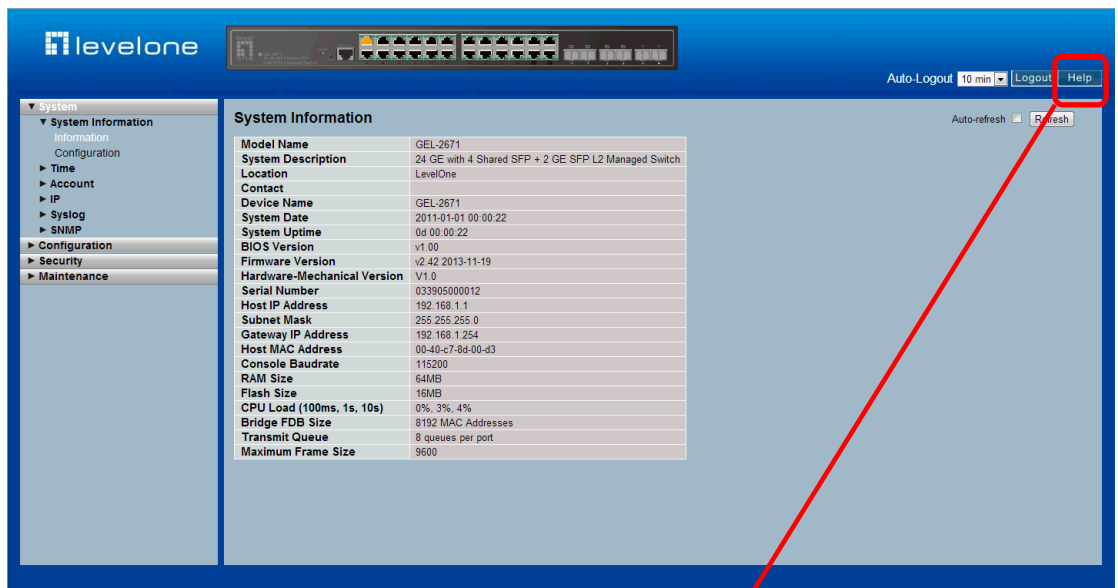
levelone

Auto-Logout 10 min Logout Help

▼ System
▼ System Information
Information
Configuration
► Time
► Account
► IP
► Syslog
► SNMP
► Configuration
► Security
► Maintenance

System Information

Auto-refresh Refresh

| Model Name | GEL-2671 |
|---|---|
| System Description | 24 GE with 4 Shared SFP + 2 GE SFP L2 Managed Switch |
| Location | LevelOne |
| Contact | |
| Device Name | GEL-2671 |
| System Date | 2011-01-01 00:00:22 |
| System Uptime | 0d 00:00:22 |
| BIOS Version | v1.00 |
| Firmware Version | v2.42 2013-11-19 |
| Hardware-Mechanical Version | V1.0 |
| Serial Number | 033905000012 |
| Host IP Address | 192.168.1.1 |
| Subnet Mask | 255.255.255.0 |
| Gateway IP Address | 192.168.1.254 |
| Host MAC Address | 00-40-c7-8d-00-d3 |
| Console Baudrate | 115200 |
| RAM Size | 64MB |
| Flash Size | 16MB |
| CPU Load (100ms, 1s, 10s) | 0%, 3%, 4% |
| Bridge FDB Size | 8192 MAC Addresses |
| Transmit Queue | 8 queues per port |
| Maximum Frame Size | 9600 |